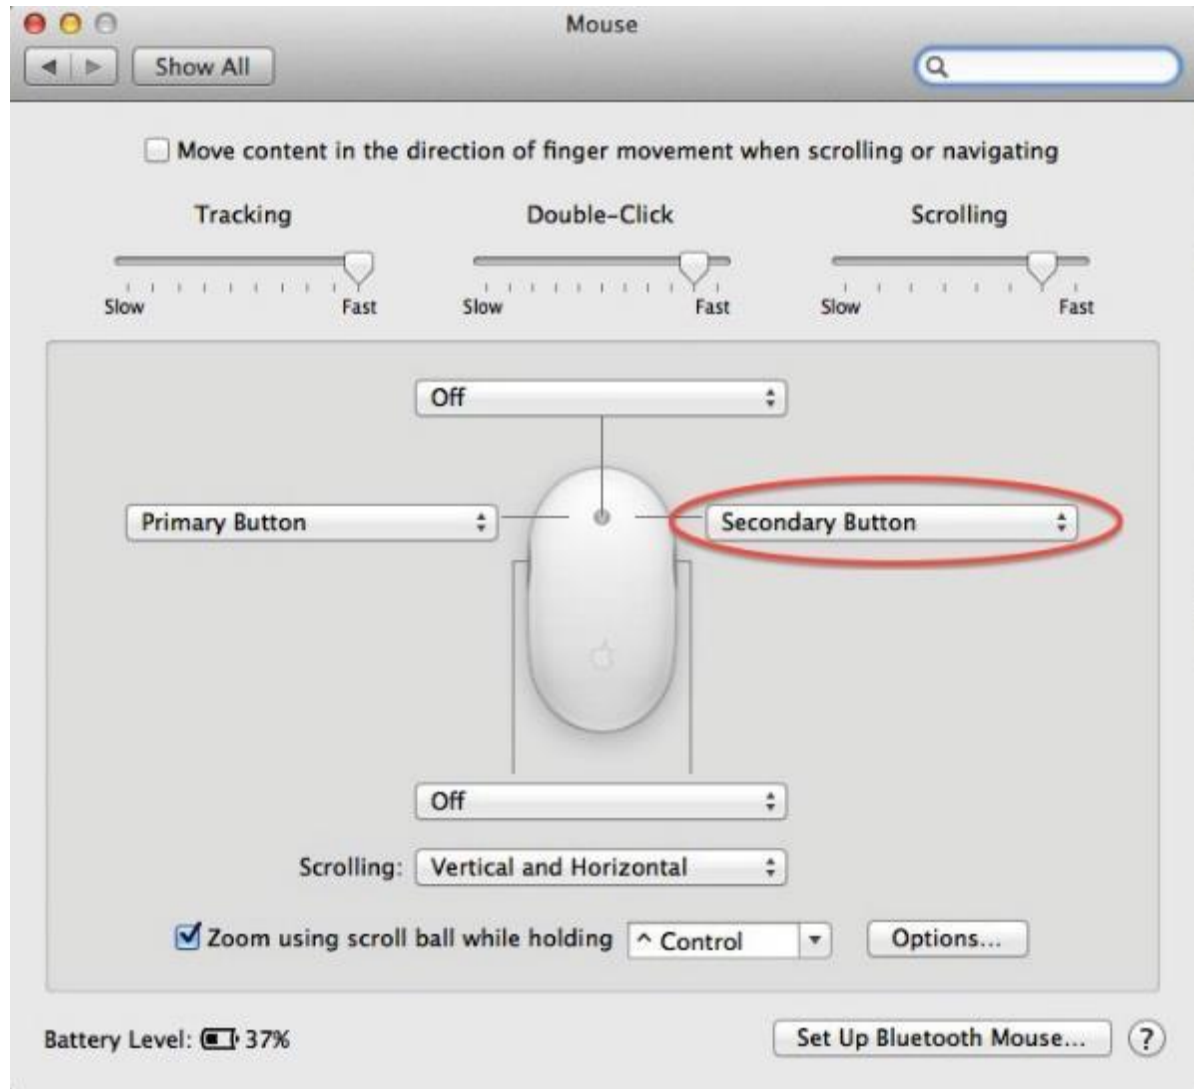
Mouse

Show All

Move content in the direction of finger movement when scrolling or navigating

Tracking
Slow Fast

Double-Click
Slow Fast

Scrolling
Slow Fast

Off

Primary Button

Secondary Button

Off

Scrolling: Vertical and Horizontal

Zoom using scroll ball while holding ^ Control

Options...

Battery Level: 37%

Set Up Bluetooth Mouse...

?